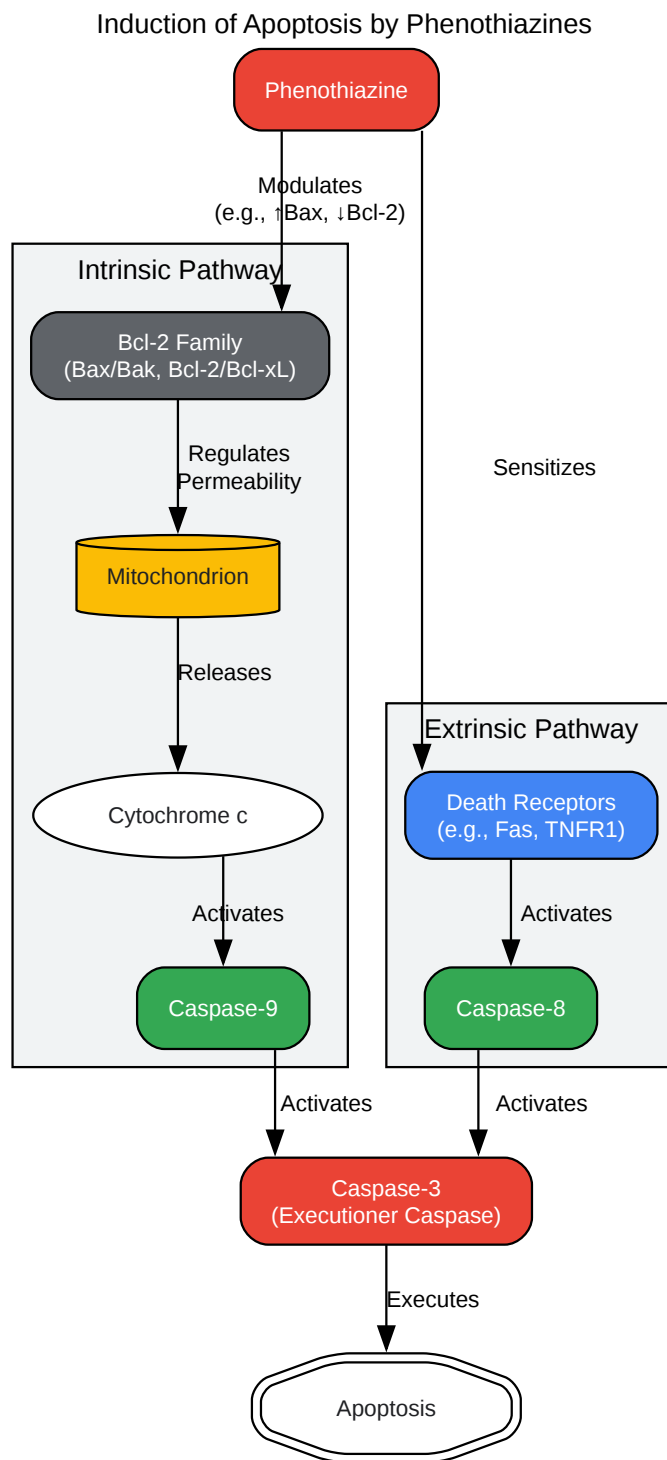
Induction of Apoptosis by Phenothiazines

Phenothiazine

Modulates
(e.g., ↑Bax, ↓Bcl-2)

Sensitizes

Intrinsic Pathway

Bcl-2 Family
(Bax/Bak, Bcl-2/Bcl-xL)

Regulates
Permeability

Mitochondrion

Releases

Cytochrome c

Activates

Caspase-9

Extrinsic Pathway

Death Receptors
(e.g., Fas, TNFR1)

Activates

Caspase-8

Activates

Activates

Caspase-3
(Executioner Caspase)

Executes

Apoptosis